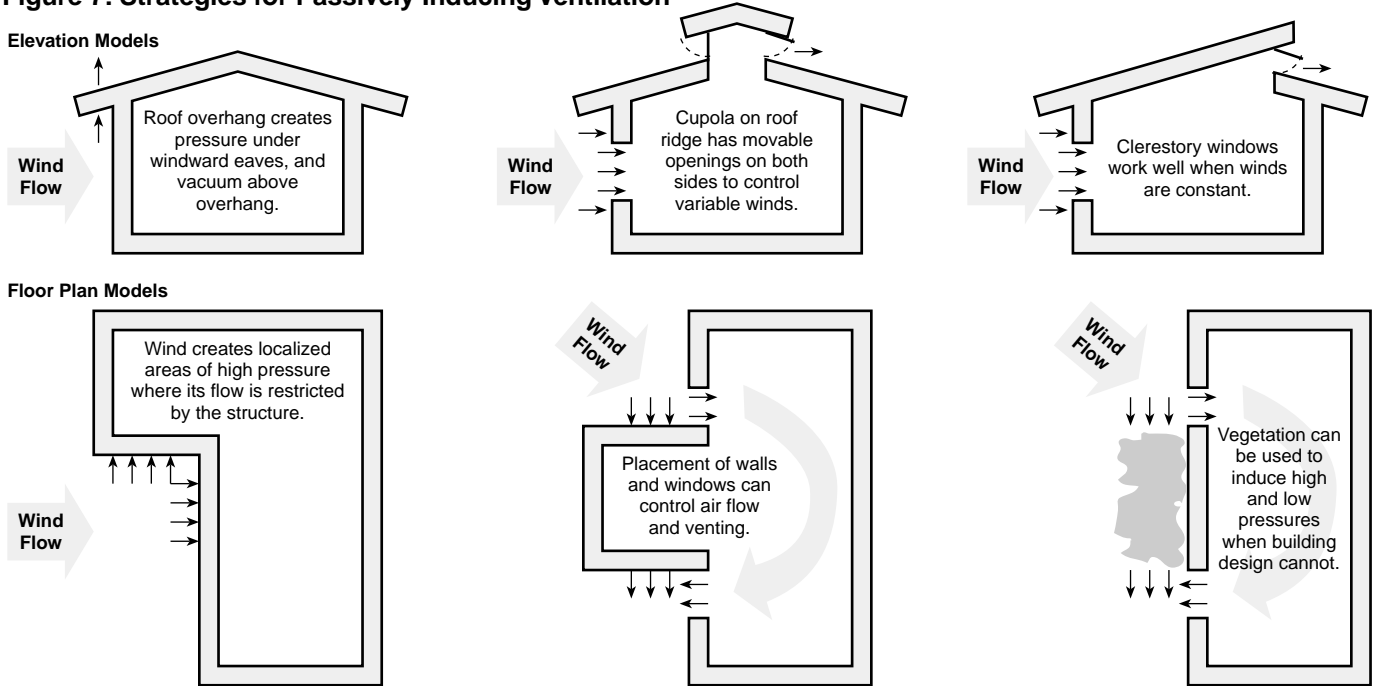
Figure 7. Strategies for Passively Inducing Ventilation

Elevation Models

Wind Flow

Roof overhang creates pressure under windward eaves, and vacuum above overhang.

Wind Flow

Cupola on roof ridge has movable openings on both sides to control variable winds.

Wind Flow

Clerestory windows work well when winds are constant.

Floor Plan Models

Wind creates localized areas of high pressure where its flow is restricted by the structure.

Wind Flow

Wind Flow

Placement of walls and windows can control air flow and venting.

Wind Flow

Vegetation can be used to induce high and low pressures when building design cannot.